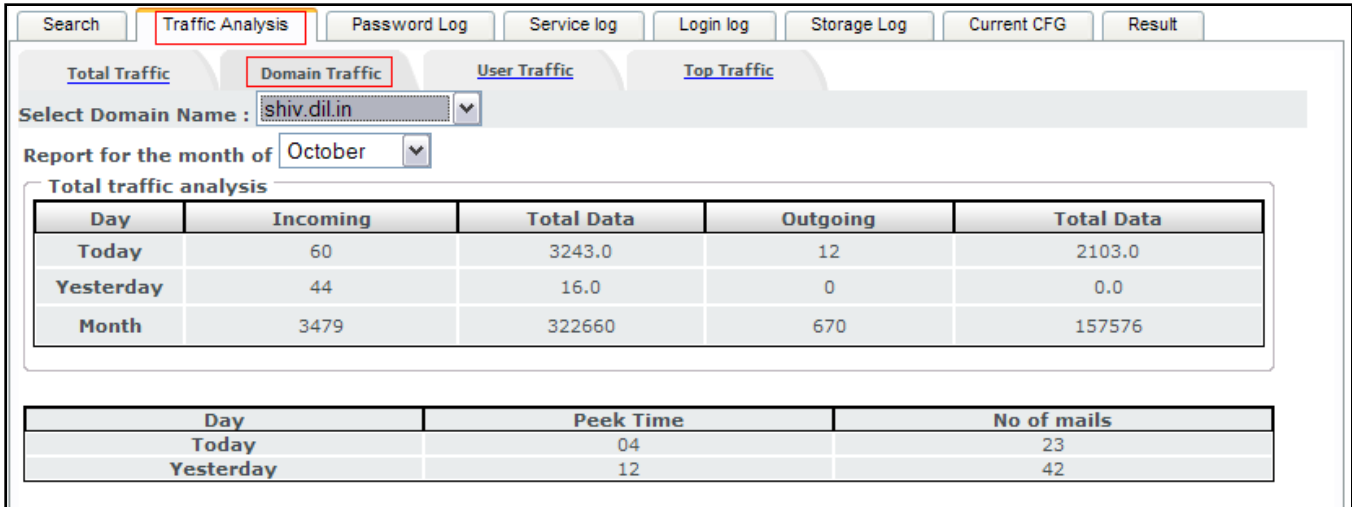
Search | Traffic Analysis | Password Log | Service log | Login log | Storage Log | Current CFG | Result

Total Traffic | Domain Traffic | User Traffic | Top Traffic

Select Domain Name : shiv.dil.in

Report for the month of October

Total traffic analysis

| Day | Incoming | Total Data | Outgoing | Total Data |
|---|---|---|---|---|
| Today | 60 | 3243.0 | 12 | 2103.0 |
| Yesterday | 44 | 16.0 | 0 | 0.0 |
| Month | 3479 | 322660 | 670 | 157576 |

| Day | Peek Time | No of mails |
|---|---|---|
| Today | 04 | 23 |
| Yesterday | 12 | 42 |